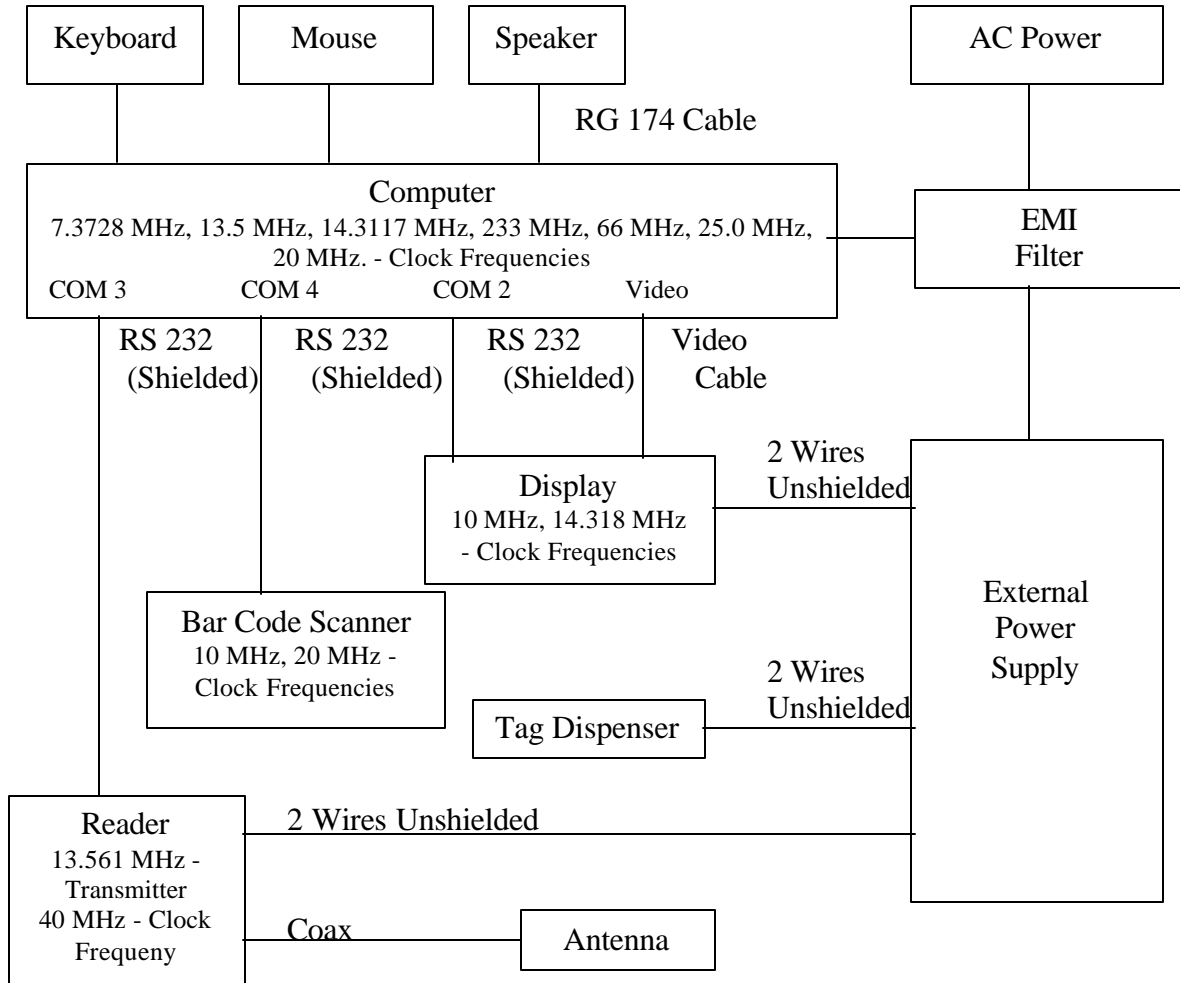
Keyboard

Mouse

Speaker

AC Power

RG 174 Cable

Computer
7.3728 MHz, 13.5 MHz, 14.3117 MHz, 233 MHz, 66 MHz, 25.0 MHz, 20 MHz. - Clock Frequencies

COM 3 COM 4 COM 2 Video

EMI Filter

RS 232 (Shielded)

RS 232 (Shielded)

RS 232 (Shielded)

Video Cable

2 Wires Unshielded

Display
10 MHz, 14.318 MHz - Clock Frequencies

External Power Supply

Bar Code Scanner
10 MHz, 20 MHz - Clock Frequencies

2 Wires Unshielded

Tag Dispenser

Reader
13.561 MHz - Transmitter
40 MHz - Clock Frequeny

2 Wires Unshielded

Coax

Antenna